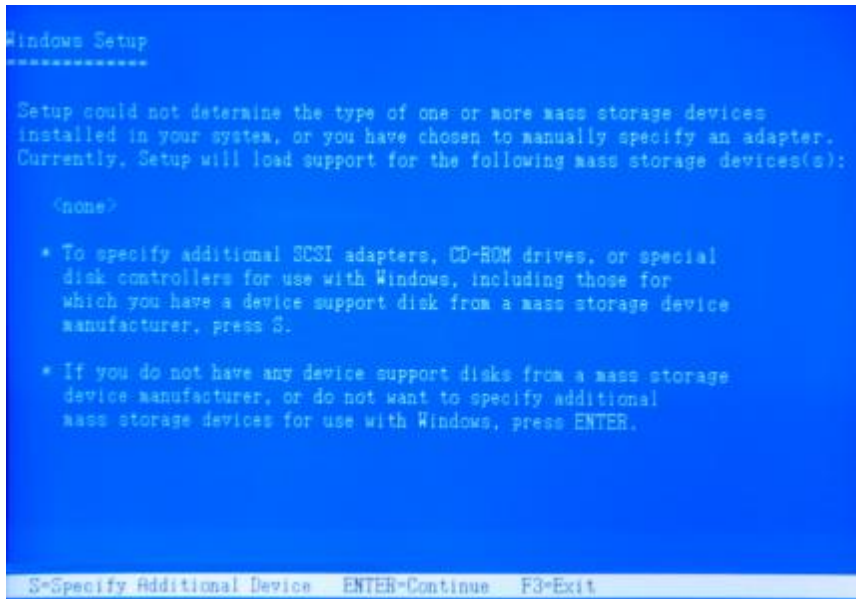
indows Setup
=============

Setup could not determine the type of one or more mass storage devices installed in your system, or you have chosen to manually specify an adapter. Currently, Setup will load support for the following mass storage devices(s):

<none>

* To specify additional SCSI adapters, CD-ROM drives, or special disk controllers for use with Windows, including those for which you have a device support disk from a mass storage device manufacturer, press S.

* If you do not have any device support disks from a mass storage device manufacturer, or do not want to specify additional mass storage devices for use with Windows, press ENTER.

S=Specify Additional Device   ENTER=Continue   F3=Exit